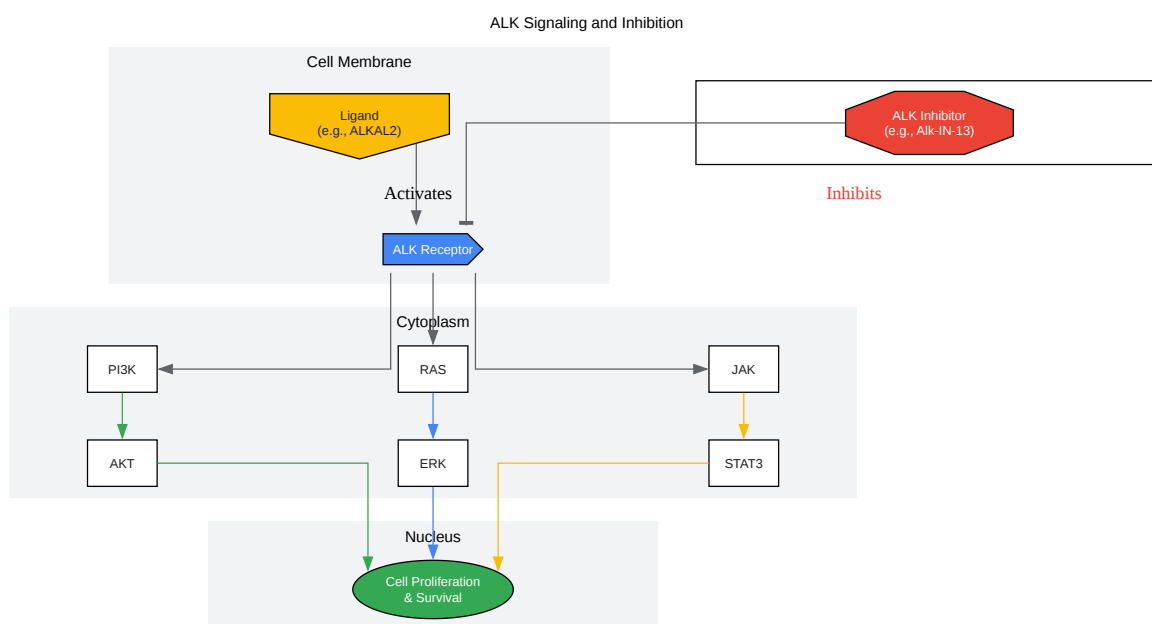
ALK Signaling and Inhibition

Cell Membrane

Ligand
(e.g., ALKAL2)

ALK Inhibitor
(e.g., Alk-IN-13)

Activates

Inhibits

ALK Receptor

Cytoplasm

PI3K

RAS

JAK

AKT

ERK

STAT3

Nucleus

Cell Proliferation
& Survival